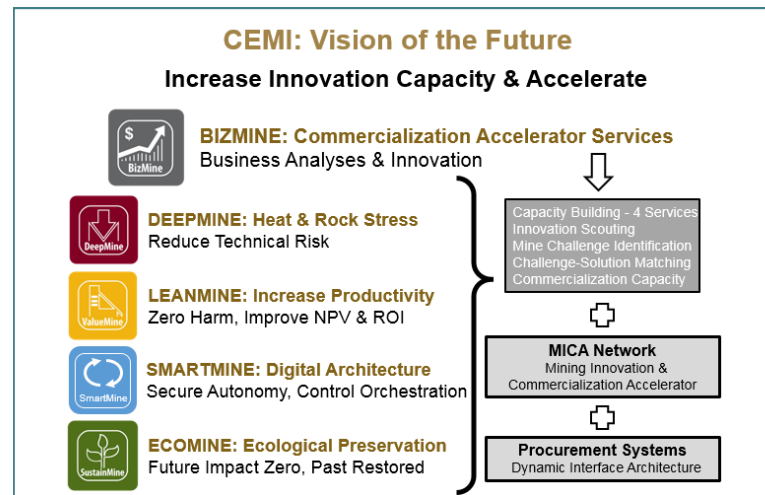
CEMI: Vision of the Future

Increase Innovation Capacity & Accelerate

$ BizMine

BIZMINE: Commercialization Accelerator Services
Business Analyses & Innovation

DeepMine

DEEPMINE: Heat & Rock Stress
Reduce Technical Risk

ValueMine

LEANMINE: Increase Productivity
Zero Harm, Improve NPV & ROI

SmartMine

SMARTMINE: Digital Architecture
Secure Autonomy, Control Orchestration

SustainMine

ECOMINE: Ecological Preservation
Future Impact Zero, Past Restored

Capacity Building - 4 Services
Innovation Scouting
Mine Challenge Identification
Challenge-Solution Matching
Commercialization Capacity

MICA Network
Mining Innovation & Commercialization Accelerator

Procurement Systems
Dynamic Interface Architecture